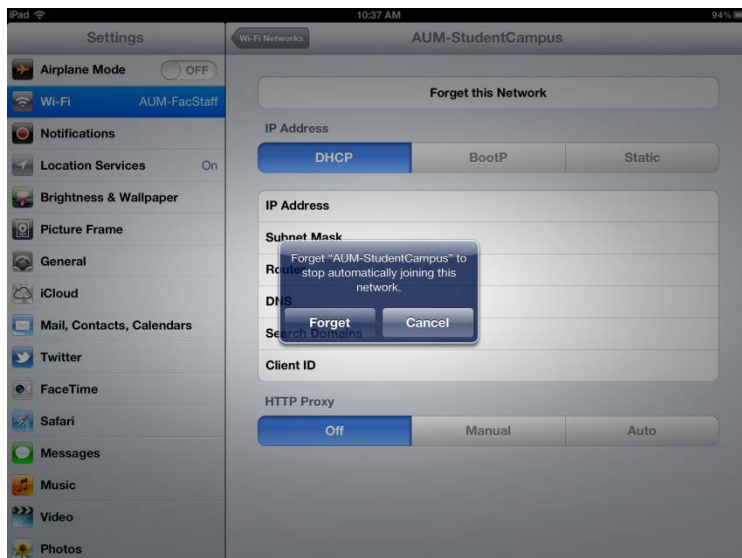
iPad
10:37 AM
94%

Settings
Airplane Mode OFF
Wi-Fi AUM-FacStaff
Notifications
Location Services On
Brightness & Wallpaper
Picture Frame
General
iCloud
Mail, Contacts, Calendars
Twitter
FaceTime
Safari
Messages
Music
Video
Photos

Wi-Fi Networks
AUM-StudentCampus

Forget this Network

IP Address

| DHCP | BootP | Static |
|---|---|---|

IP Address
Subnet Mask
Router
DNS
Search Domains
Client ID

Forget "AUM-StudentCampus" to stop automatically joining this network.
Forget
Cancel

HTTP Proxy

| Off | Manual | Auto |
|---|---|---|